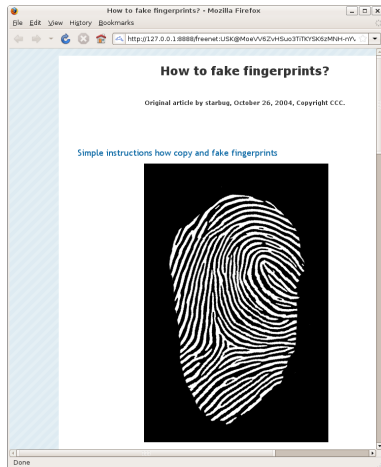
How to fake fingerprints? - Mozilla Firefox

File Edit View History Bookmarks

http://127.0.0.1:8888/freenet:USK@MoeVV6ZvHSuo3TiTKYSK6zMNH-nY\

How to fake fingerprints?

Original article by starbug, October 26, 2004, Copyright CCC.

Simple instructions how copy and fake fingerprints

Done